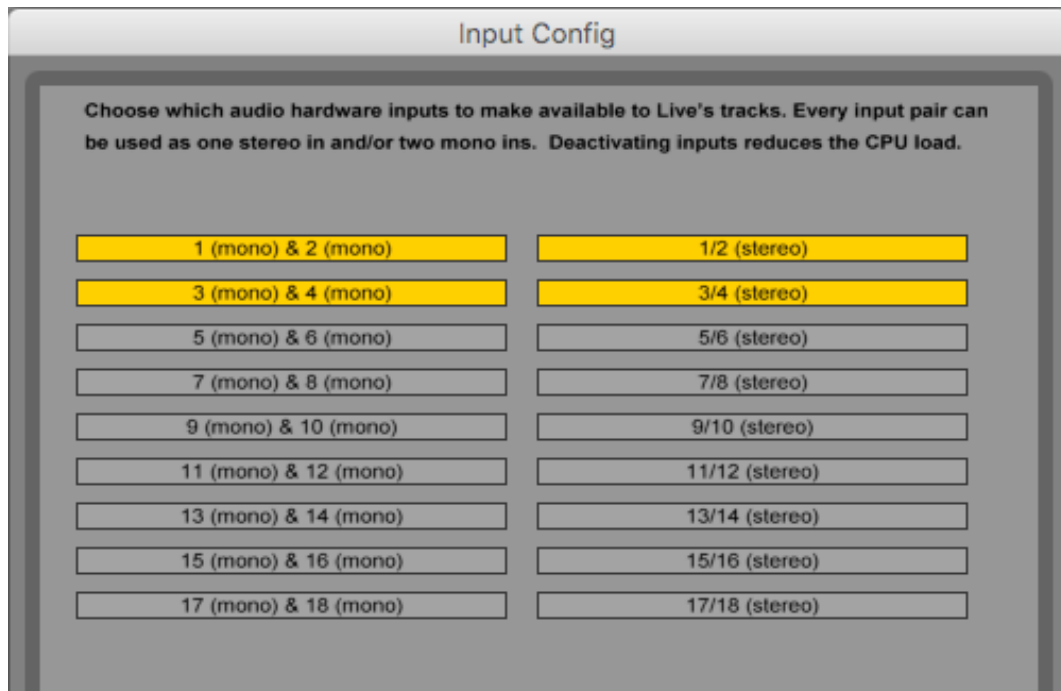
Input Config

Choose which audio hardware inputs to make available to Live's tracks. Every input pair can be used as one stereo in and/or two mono ins. Deactivating inputs reduces the CPU load.

1 (mono) & 2 (mono)
1/2 (stereo)
3 (mono) & 4 (mono)
3/4 (stereo)
5 (mono) & 6 (mono)
5/6 (stereo)
7 (mono) & 8 (mono)
7/8 (stereo)
9 (mono) & 10 (mono)
9/10 (stereo)
11 (mono) & 12 (mono)
11/12 (stereo)
13 (mono) & 14 (mono)
13/14 (stereo)
15 (mono) & 16 (mono)
15/16 (stereo)
17 (mono) & 18 (mono)
17/18 (stereo)